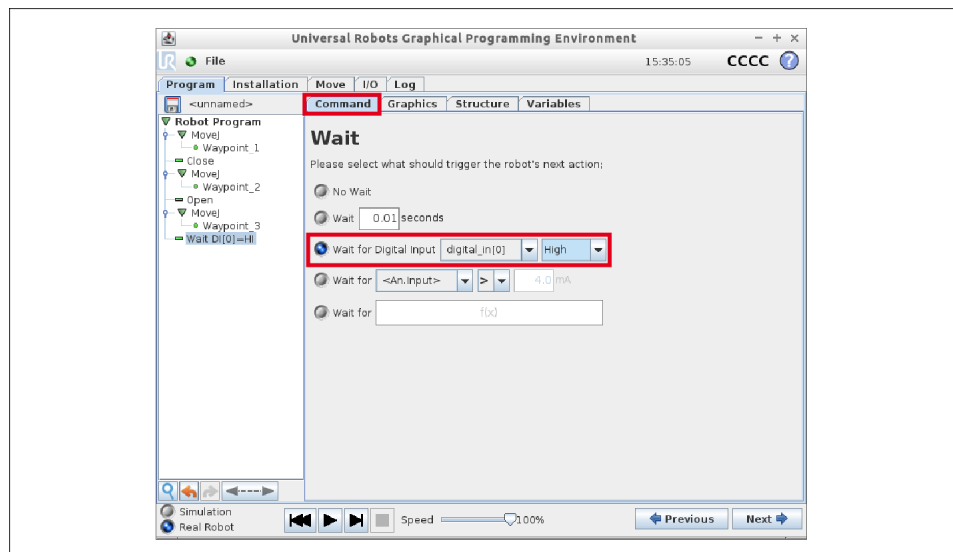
Universal Robots Graphical Programming Environment

File

15:35:05

CCCC

Program | Installation | Move | I/O | Log

<unnamed>

Command | Graphics | Structure | Variables

Robot Program
MoveJ
Waypoint_1
Close
MoveJ
Waypoint_2
Open
MoveJ
Waypoint_3
Wait DI[0]=HI

Wait

Please select what should trigger the robot's next action;

No Wait

Wait 0.01 seconds

Wait for Digital Input digital_in[0] High

Wait for <An.Input> > 4.0 mA

Wait for f(x)

Simulation
Real Robot

Speed 100%

Previous

Next